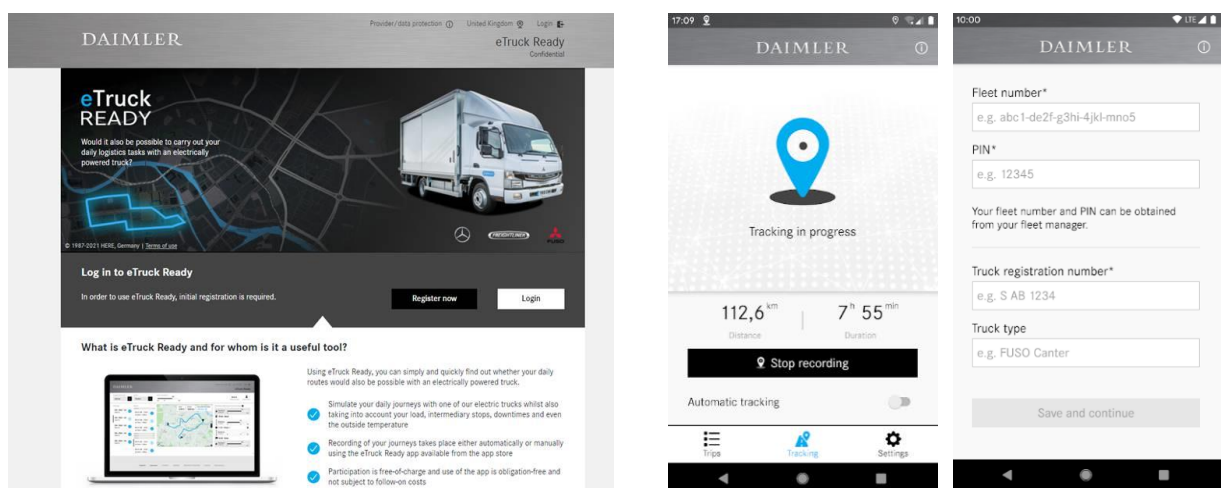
Provider/data protection ⓘ United Kingdom Login

DAIMLER

eTruck Ready
Confidential

eTruck
READY

Would it also be possible to carry out your daily logistics tasks with an electrically powered truck?

© 1987-2021 HERE, Germany | Terms of use

FREIGHTLINER

FUSO

Log in to eTruck Ready

In order to use eTruck Ready, initial registration is required.

Register now

Login

What is eTruck Ready and for whom is it a useful tool?

Using eTruck Ready, you can simply and quickly find out whether your daily routes would also be possible with an electrically powered truck.

Simulate your daily journeys with one of our electric trucks whilst also taking into account your load, intermediary stops, downtimes and even the outside temperature

Recording of your journeys takes place either automatically or manually using the eTruck Ready app available from the app store

Participation is free-of-charge and use of the app is obligation-free and not subject to follow-on costs

17:09

DAIMLER

Tracking in progress

112,6 km
Distance

7 h 55 min
Duration

Stop recording

Automatic tracking

Trips

Tracking

Settings

10:00

LTE

DAIMLER

Fleet number*

e.g. abc1-de2f-g3hi-4jkl-mno5

PIN*

e.g. 12345

Your fleet number and PIN can be obtained from your fleet manager.

Truck registration number*

e.g. S AB 1234

Truck type

e.g. FUSO Canter

Save and continue